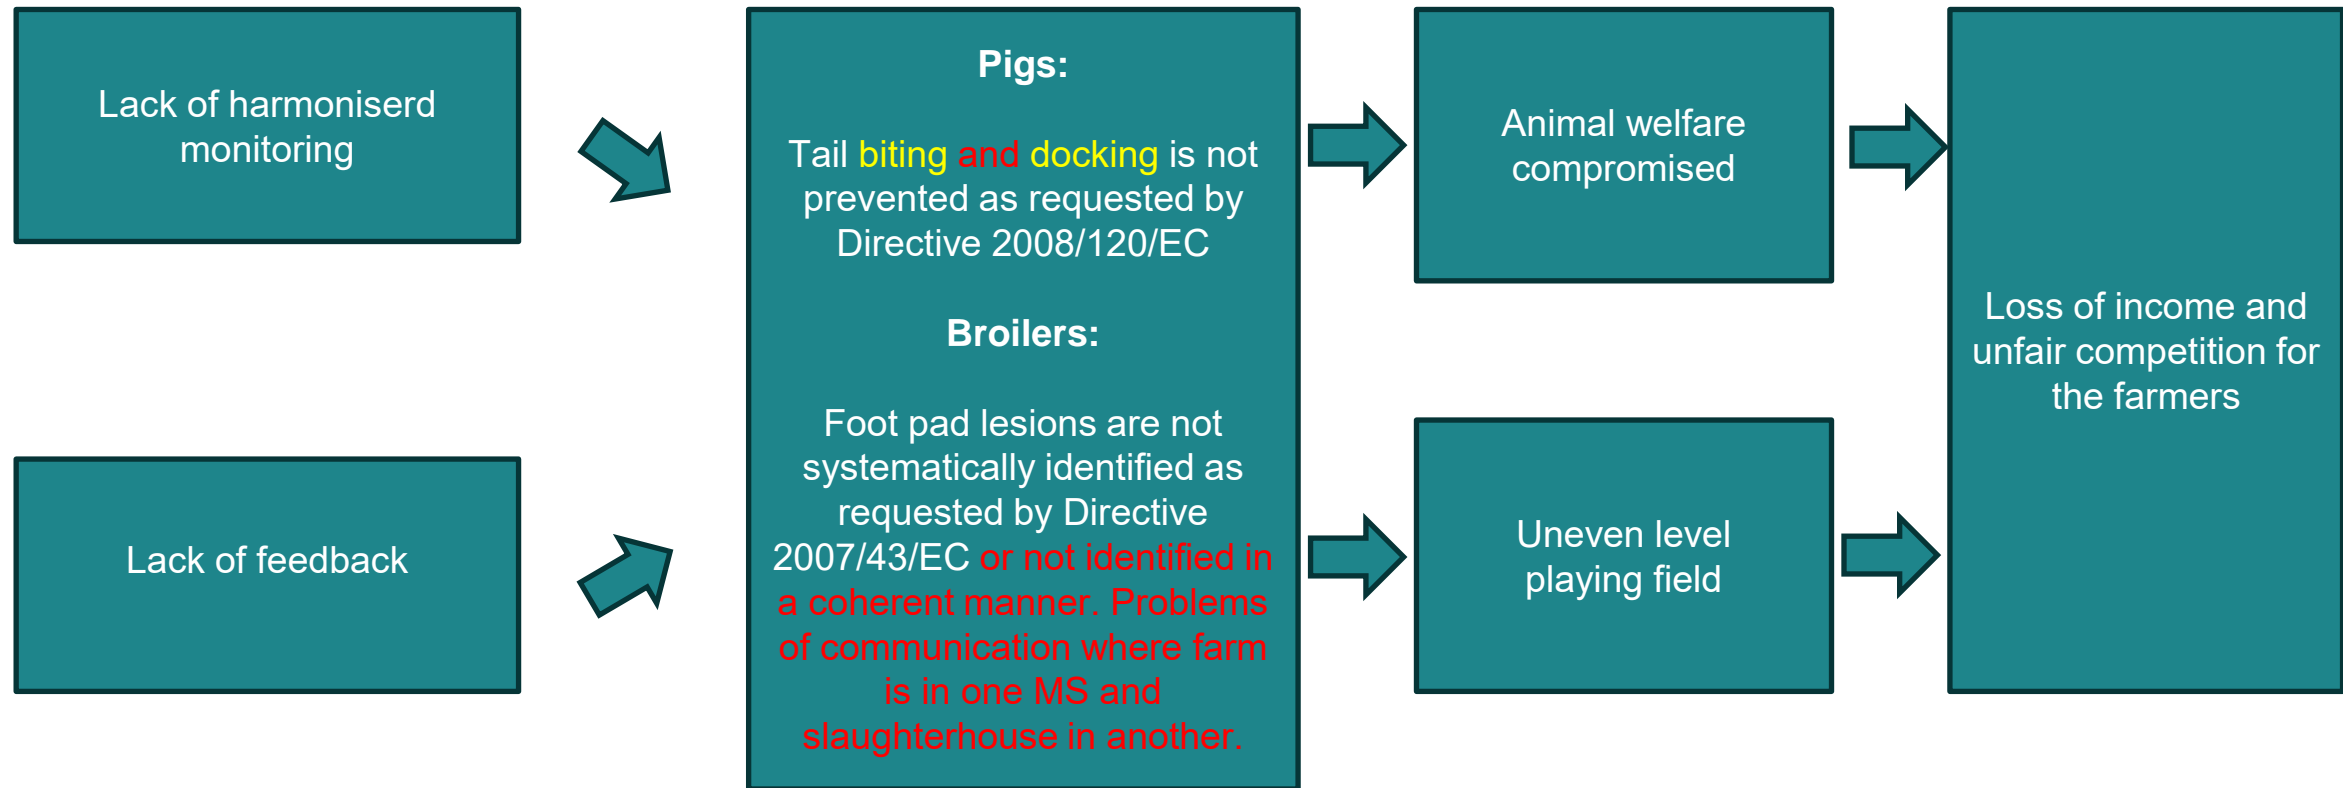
Lack of harmoniserd monitoring

Lack of feedback

**Pigs:**

Tail biting and docking is not prevented as requested by Directive 2008/120/EC

**Broilers:**

Foot pad lesions are not systematically identified as requested by Directive 2007/43/EC or not identified in a coherent manner. Problems of communication where farm is in one MS and slaughterhouse in another.

Animal welfare compromised

Uneven level playing field

Loss of income and unfair competition for the farmers